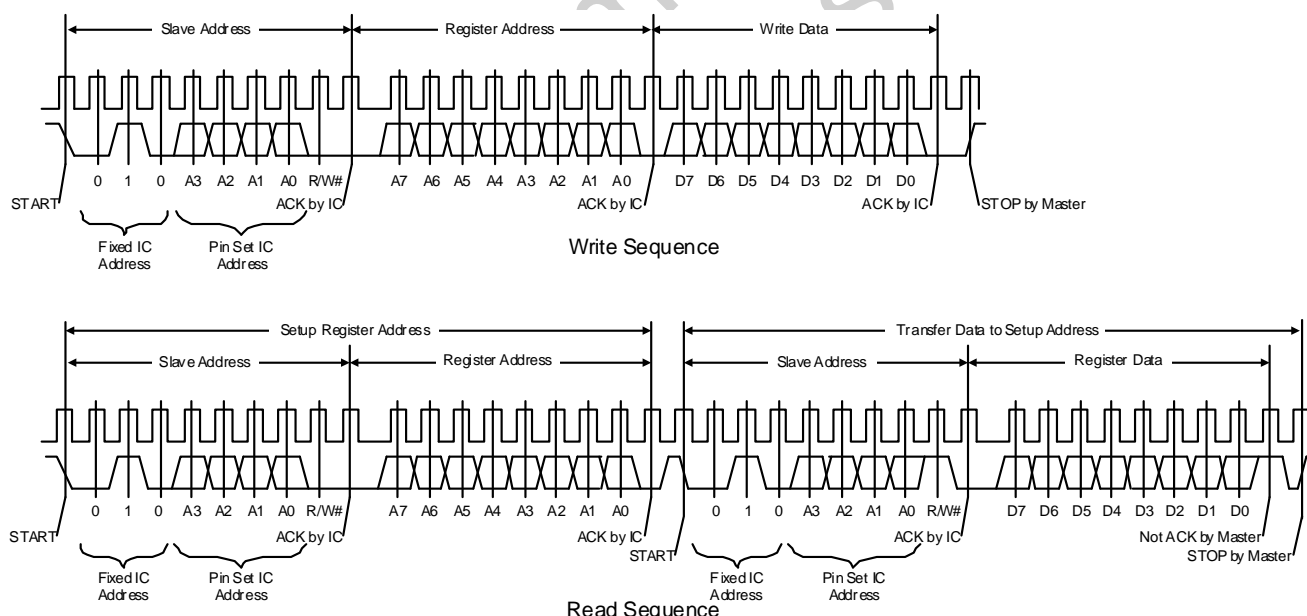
Slave Address
Register Address
Write Data

START
0 1 0 A3 A2 A1 A0 R/W#
ACK by IC
A7 A6 A5 A4 A3 A2 A1 A0
ACK by IC
D7 D6 D5 D4 D3 D2 D1 D0
ACK by IC
STOP by Master

Fixed IC Address
Pin Set IC Address

Write Sequence

Setup Register Address
Transfer Data to Setup Address
Slave Address
Register Address
Slave Address
Register Data

START
0 1 0 A3 A2 A1 A0 R/W#
ACK by IC
A7 A6 A5 A4 A3 A2 A1 A0
ACK by IC
START
0 1 0 A3 A2 A1 A0 R/W#
ACK by IC
D7 D6 D5 D4 D3 D2 D1 D0
Not ACK by Master
STOP by Master

Fixed IC Address
Pin Set IC Address
Fixed IC Address
Pin Set IC Address

Read Sequence